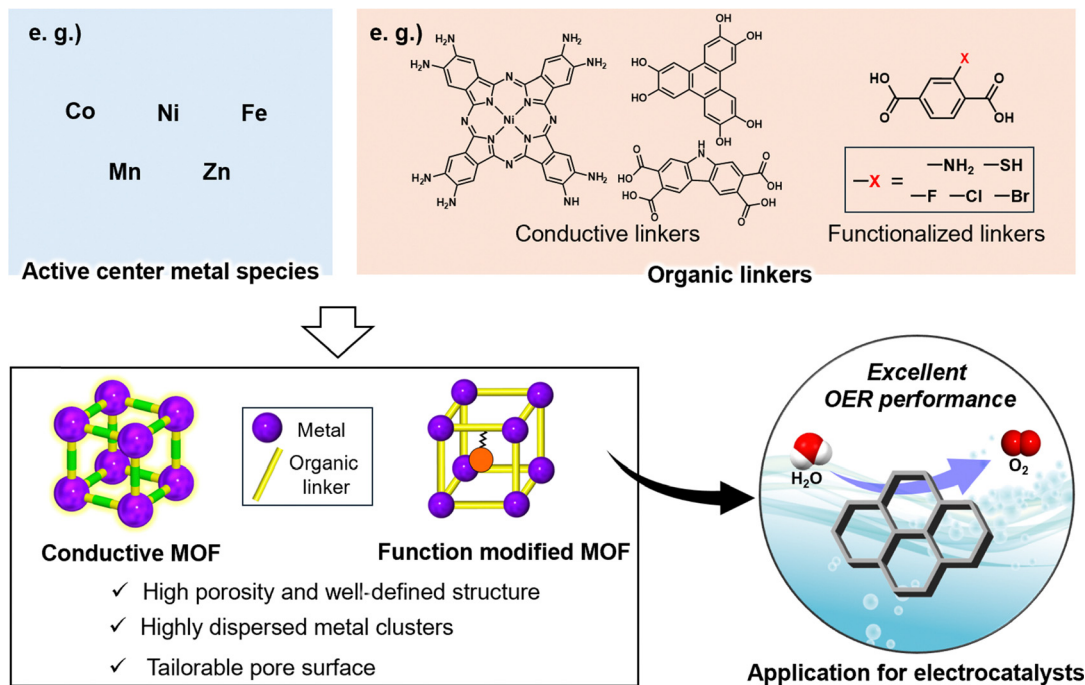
e. g.)

Co Ni Fe

Mn Zn

Active center metal species

e. g.)

$H_2N$ $NH_2$ $H_2N$ $NH_2$ N N N N Ni N N N N $H_2N$ $NH_2$ $H_2N$ $NH_2$

OH OH HO HO OH OH

H N HO O OH O HO O OH O

Conductive linkers

HO O X O OH

—X = —$NH_2$ —SH —F —Cl —Br

Functionalized linkers

Organic linkers

Metal

Organic linker

Conductive MOF

Function modified MOF

✓ High porosity and well-defined structure

✓ Highly dispersed metal clusters

✓ Tailorable pore surface

Excellent OER performance

$H_2O$

$O_2$

Application for electrocatalysts